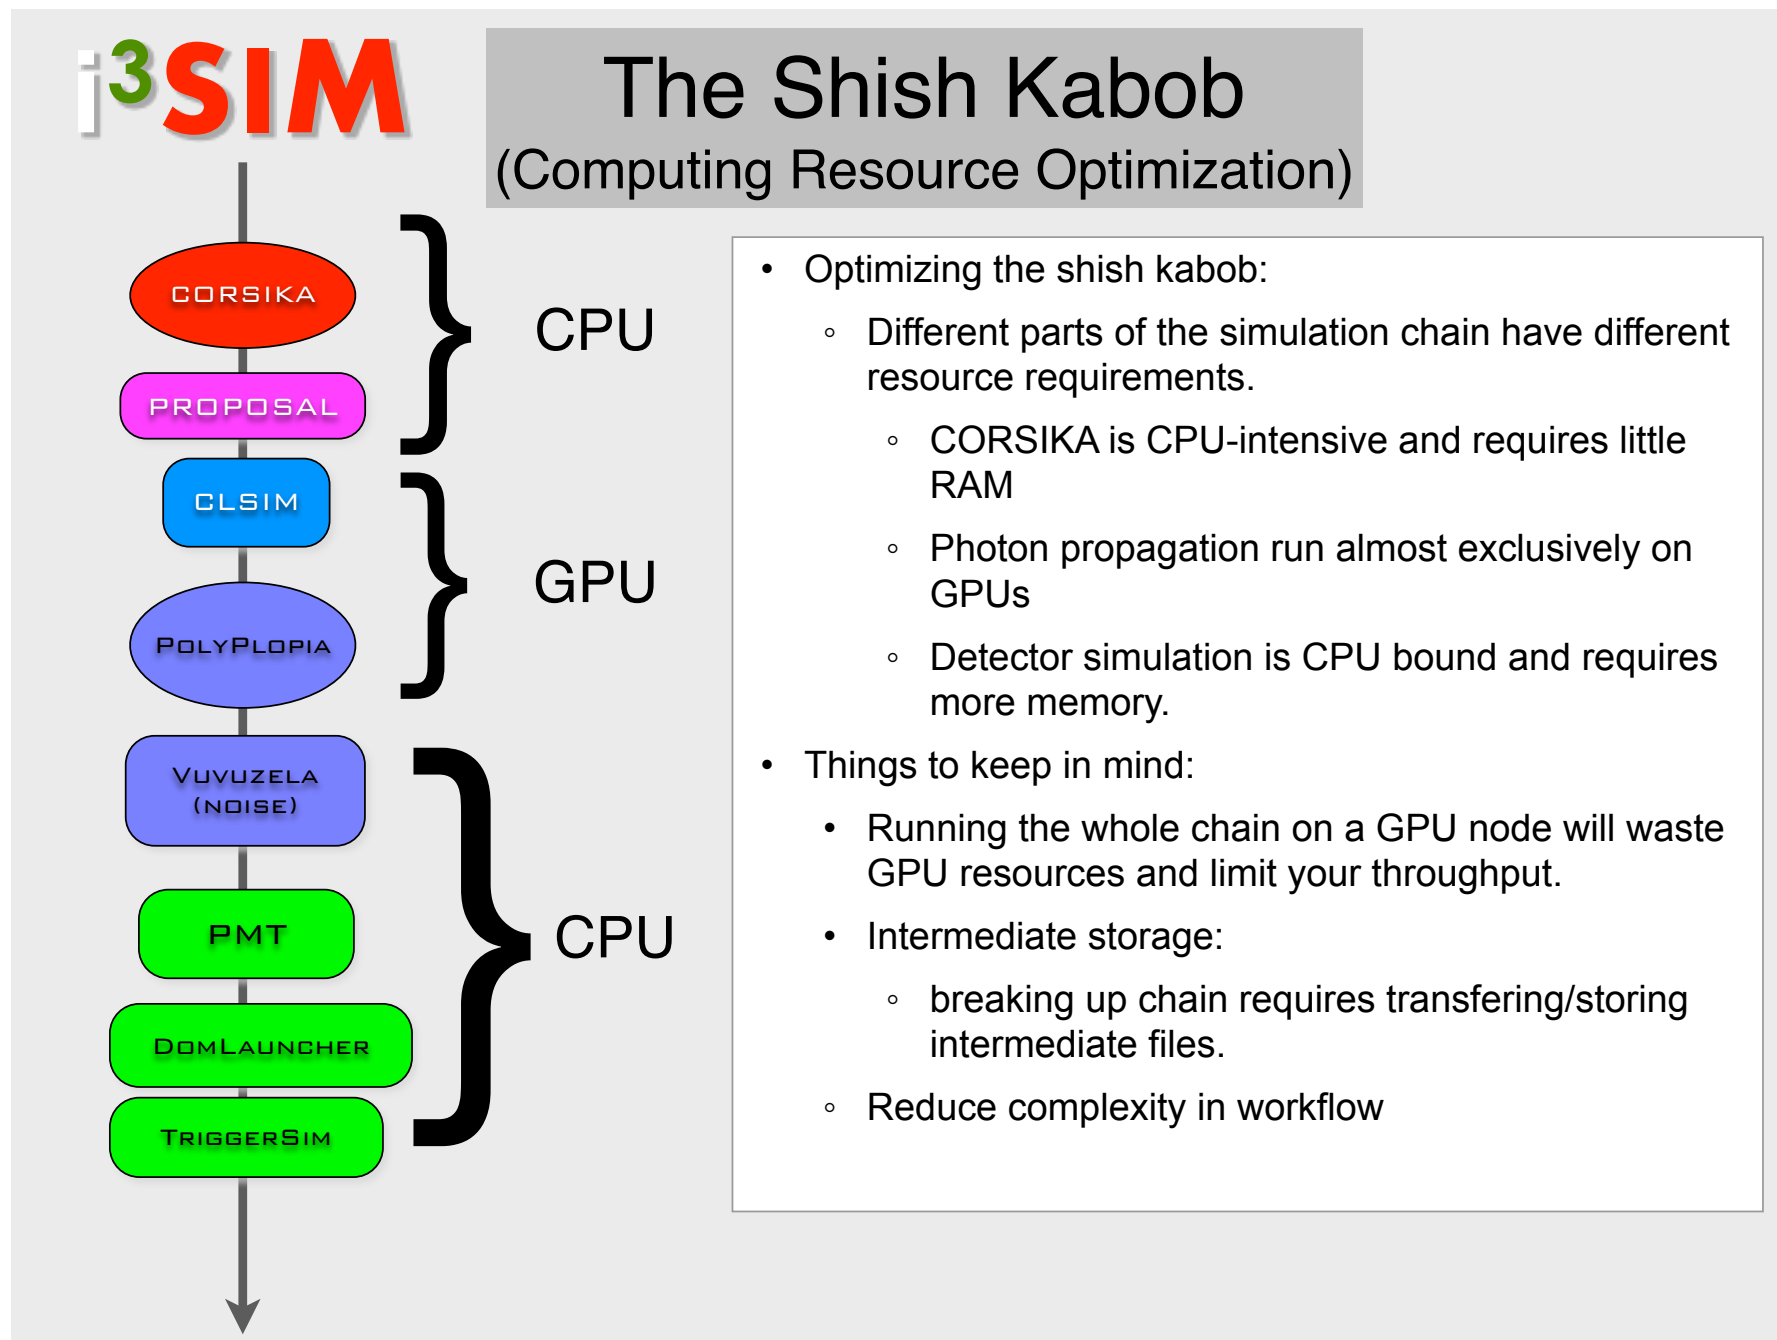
i$^3$SIM

The Shish Kabob
(Computing Resource Optimization)

CORSIKA
PROPOSAL
CPU

CLSIM
POLYPLOPIA
GPU

VUVUZELA (NOISE)
PMT
DOMLAUNCHER
TRIGGERSIM
CPU

• Optimizing the shish kabob:
◦ Different parts of the simulation chain have different resource requirements.
◦ CORSIKA is CPU-intensive and requires little RAM
◦ Photon propagation run almost exclusively on GPUs
◦ Detector simulation is CPU bound and requires more memory.
• Things to keep in mind:
• Running the whole chain on a GPU node will waste GPU resources and limit your throughput.
• Intermediate storage:
◦ breaking up chain requires transfering/storing intermediate files.
◦ Reduce complexity in workflow